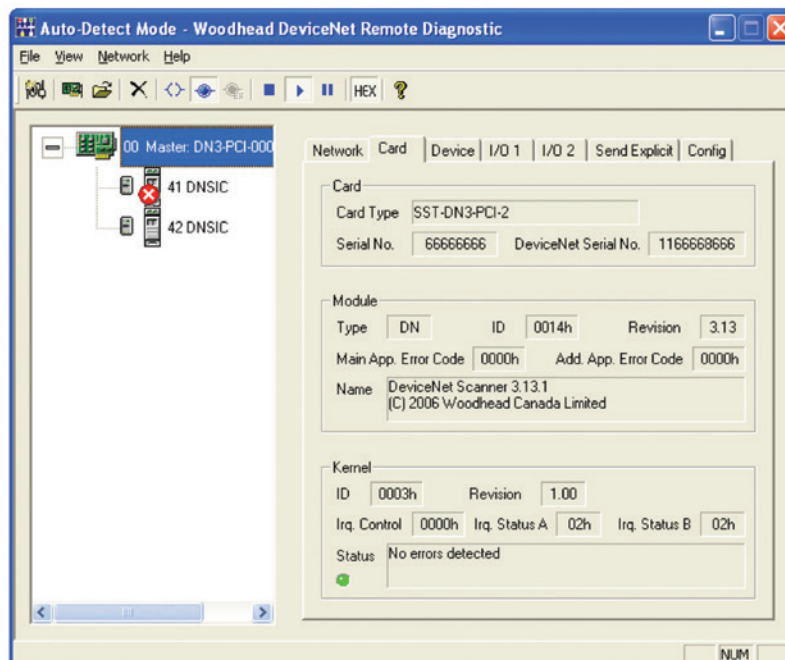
Auto-Detect Mode - Woodhead DeviceNet Remote Diagnostic

File View Network Help

HEX

00 Master: DN3-PCI-000

41 DNSIC

42 DNSIC

Network | Card | Device | I/O 1 | I/O 2 | Send Explicit | Config

Card

Card Type SST-DN3-PCI-2

Serial No. 66666666 DeviceNet Serial No. 1166668666

Module

Type DN ID 0014h Revision 3.13

Main App. Error Code 0000h Add. App. Error Code 0000h

Name DeviceNet Scanner 3.13.1
(C) 2006 Woodhead Canada Limited

Kernel

ID 0003h Revision 1.00

Irq. Control 0000h Irq. Status A 02h Irq. Status B 02h

Status No errors detected

NUM